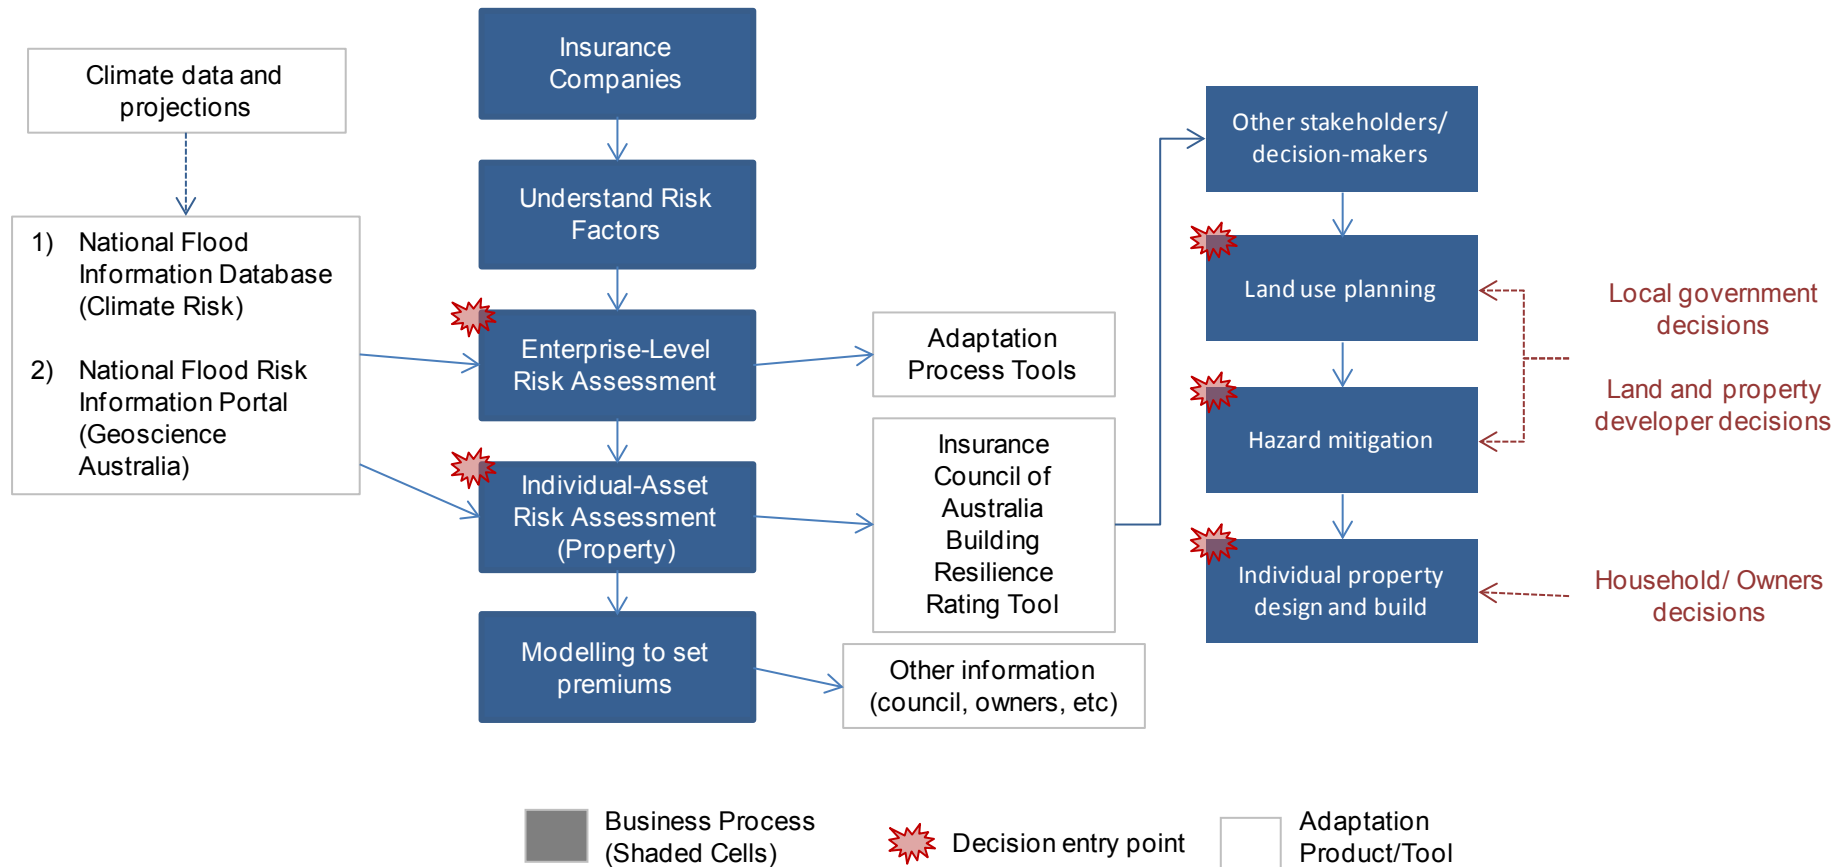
Climate data and projections

1) National Flood Information Database (Climate Risk)

2) National Flood Risk Information Portal (Geoscience Australia)

Insurance Companies

Understand Risk Factors

Enterprise-Level Risk Assessment

Individual-Asset Risk Assessment (Property)

Modelling to set premiums

Adaptation Process Tools

Insurance Council of Australia Building Resilience Rating Tool

Other information (council, owners, etc)

Other stakeholders/ decision-makers

Land use planning

Hazard mitigation

Individual property design and build

Local government decisions

Land and property developer decisions

Household/ Owners decisions

Business Process (Shaded Cells)

Decision entry point

Adaptation Product/Tool